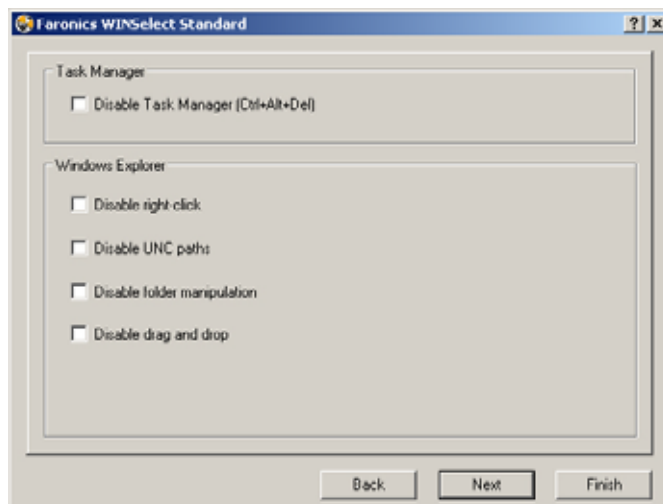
Faronics WINSelect Standard

?

x

Task Manager

Disable Task Manager (Ctrl+Alt+Del)

Windows Explorer

Disable right-click

Disable UNC paths

Disable folder manipulation

Disable drag and drop

Back

Next

Finish